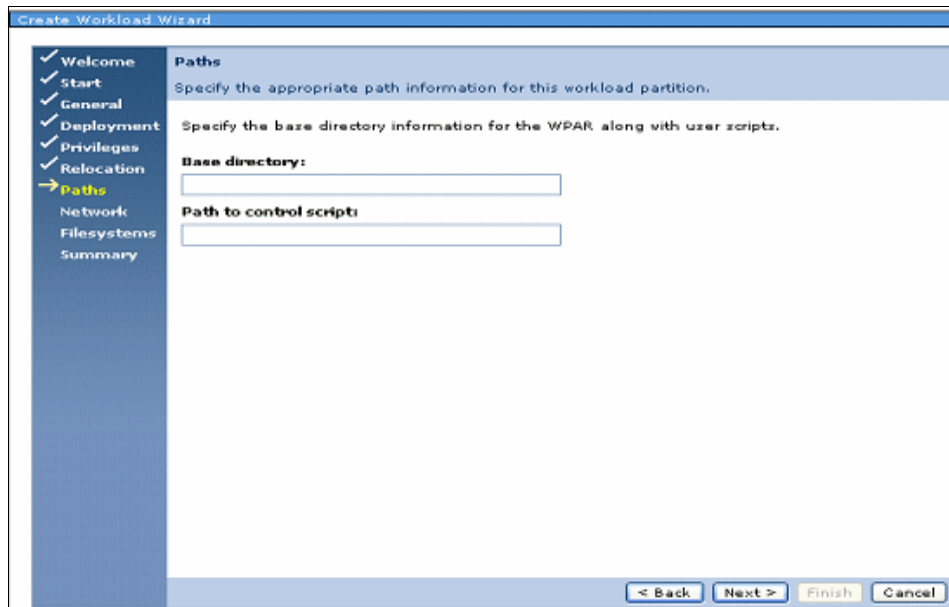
Create Workload Wizard

Welcome
Start
General
Deployment
Privileges
Relocation
Paths
Network
Filesystems
Summary

Paths

Specify the appropriate path information for this workload partition.

Specify the base directory information for the WPAR along with user scripts.

Base directory:

Path to control script:

< Back
Next >
Finish
Cancel